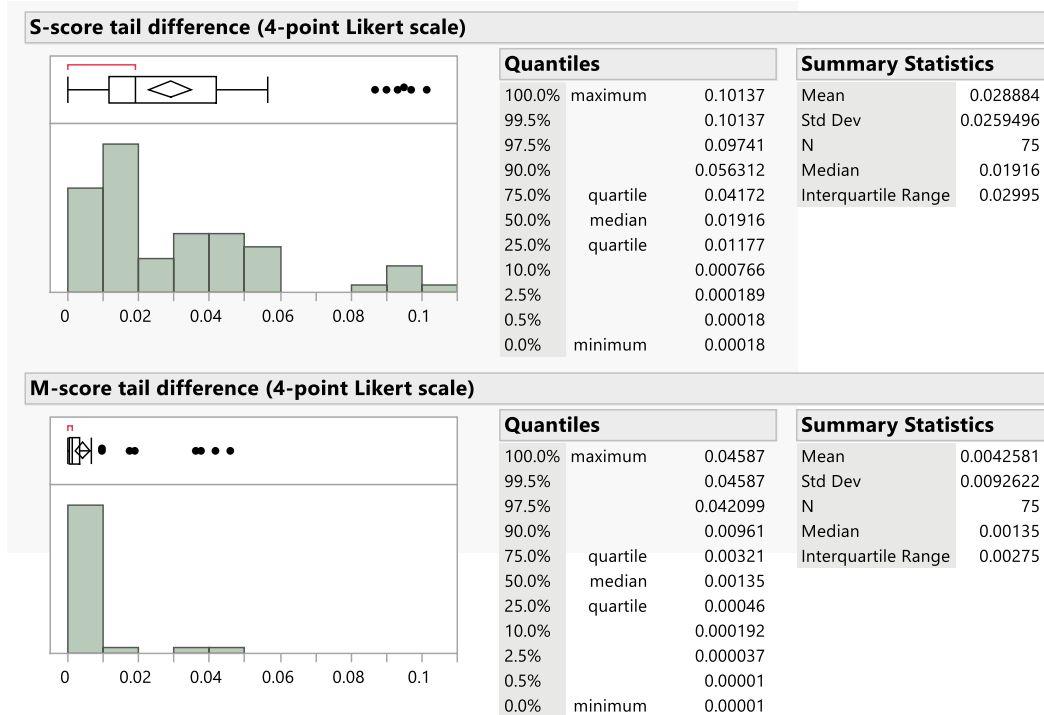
S-score tail difference (4-point Likert scale)

0 0.02 0.04 0.06 0.08 0.1

Quantiles

| | | |
|---|---|---|
| 100.0% | maximum | 0.10137 |
| 99.5% | | 0.10137 |
| 97.5% | | 0.09741 |
| 90.0% | | 0.056312 |
| 75.0% | quartile | 0.04172 |
| 50.0% | median | 0.01916 |
| 25.0% | quartile | 0.01177 |
| 10.0% | | 0.000766 |
| 2.5% | | 0.000189 |
| 0.5% | | 0.00018 |
| 0.0% | minimum | 0.00018 |

Summary Statistics

| | |
|---|---|
| Mean | 0.028884 |
| Std Dev | 0.0259496 |
| N | 75 |
| Median | 0.01916 |
| Interquartile Range | 0.02995 |

M-score tail difference (4-point Likert scale)

0 0.02 0.04 0.06 0.08 0.1

Quantiles

| | | |
|---|---|---|
| 100.0% | maximum | 0.04587 |
| 99.5% | | 0.04587 |
| 97.5% | | 0.042099 |
| 90.0% | | 0.00961 |
| 75.0% | quartile | 0.00321 |
| 50.0% | median | 0.00135 |
| 25.0% | quartile | 0.00046 |
| 10.0% | | 0.000192 |
| 2.5% | | 0.000037 |
| 0.5% | | 0.00001 |
| 0.0% | minimum | 0.00001 |

Summary Statistics

| | |
|---|---|
| Mean | 0.0042581 |
| Std Dev | 0.0092622 |
| N | 75 |
| Median | 0.00135 |
| Interquartile Range | 0.00275 |